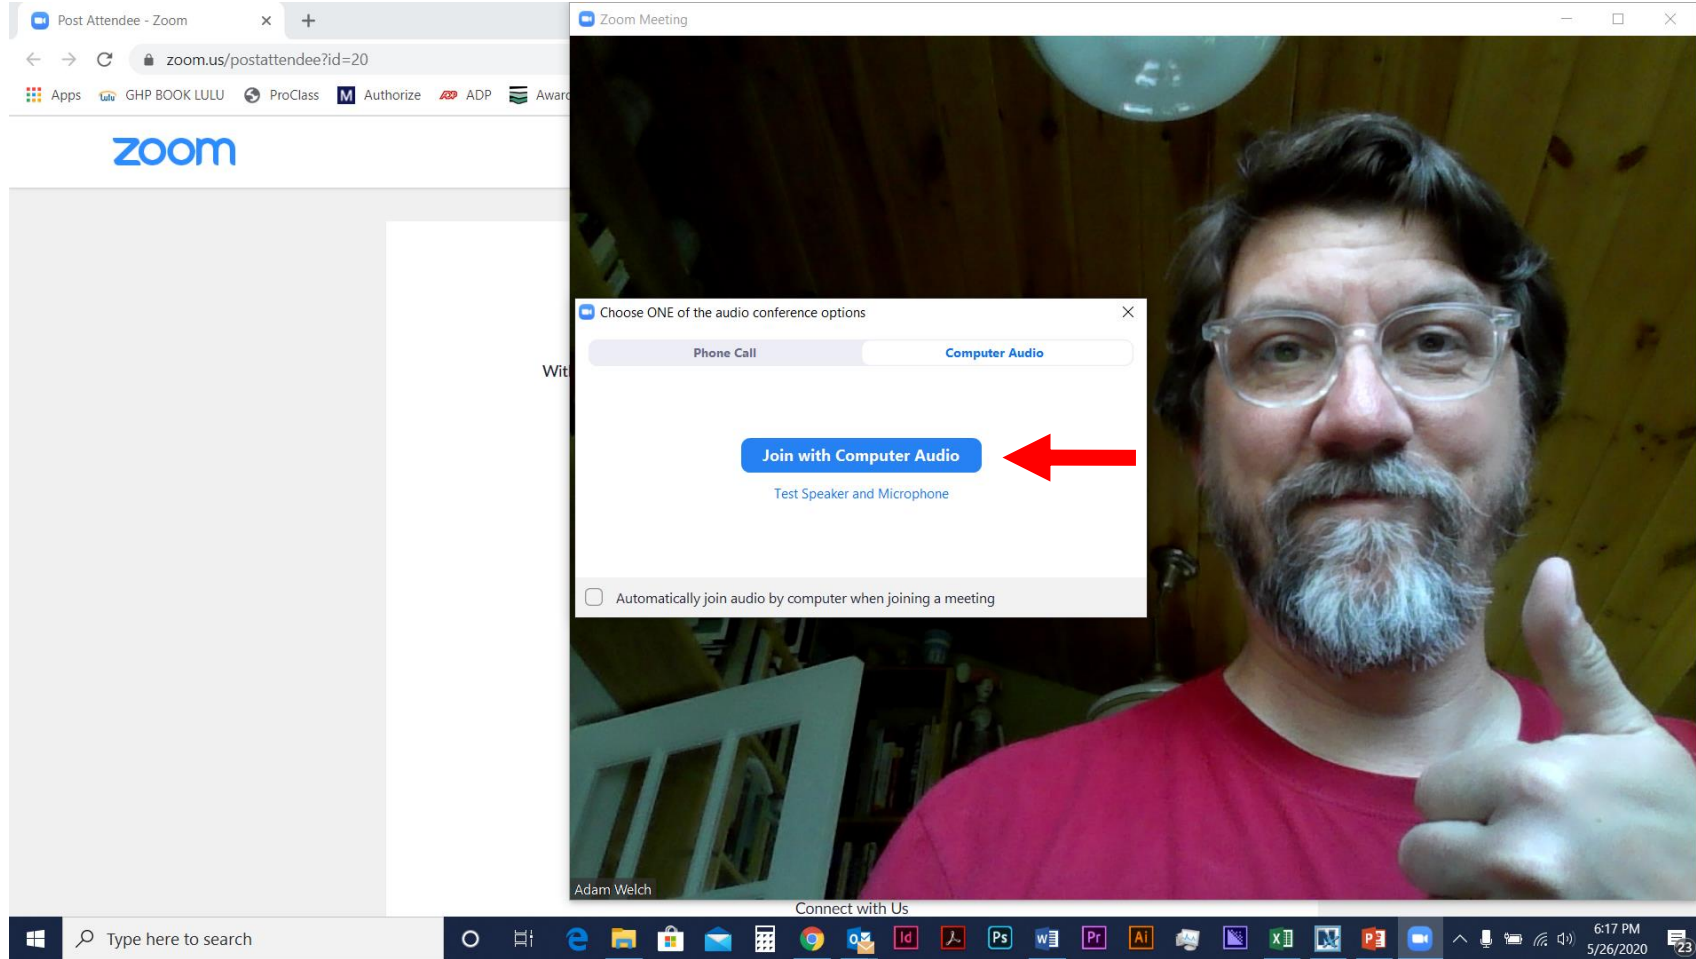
Post Attendee - Zoom ×  +

zoom.us/postattendee?id=20

Apps  GHP BOOK LULU  ProClass  Authorize  ADP  Awar

zoom

Wit

Zoom Meeting

Choose ONE of the audio conference options

Phone Call | Computer Audio

Join with Computer Audio

Test Speaker and Microphone

Automatically join audio by computer when joining a meeting

Adam Welch

Connect with Us

Type here to search

Id Ps W Pr Ai X P

6:17 PM
5/26/2020

23